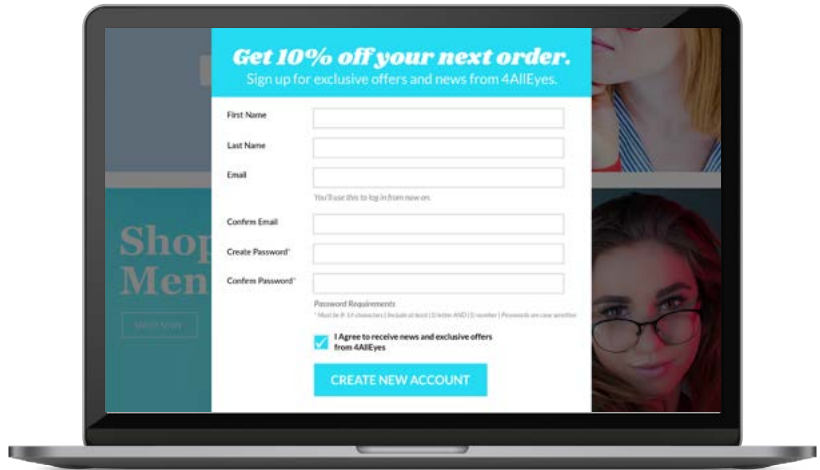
Get 10% off your next order.
Sign up for exclusive offers and news from 4AllEyes.

First Name

Last Name

Email

You'll use this to log in from now on.

Confirm Email

Create Password*

Confirm Password*

Password Requirements

* Must be 8-14 characters | Include at least 1 letter AND 1 number | Passwords are case sensitive

I Agree to receive news and exclusive offers from 4AllEyes

CREATE NEW ACCOUNT

Shop
Men

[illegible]